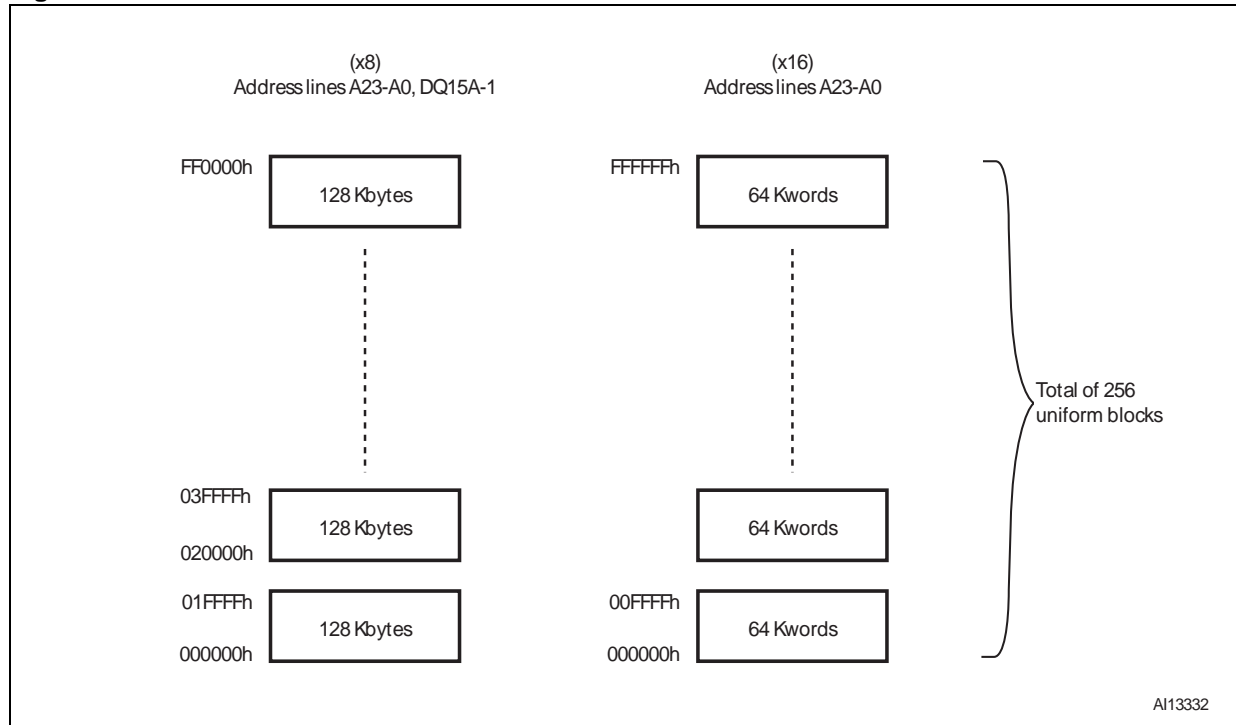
(x8)
Address lines A23-A0, DQ15A-1

(x16)
Address lines A23-A0

FF0000h
128 Kbytes

FFFFFFh
64 Kwords

Total of 256 uniform blocks

03FFFFh
128 Kbytes
020000h

64 Kwords

01FFFFh
128 Kbytes
000000h

00FFFFh
64 Kwords
000000h

AI13332